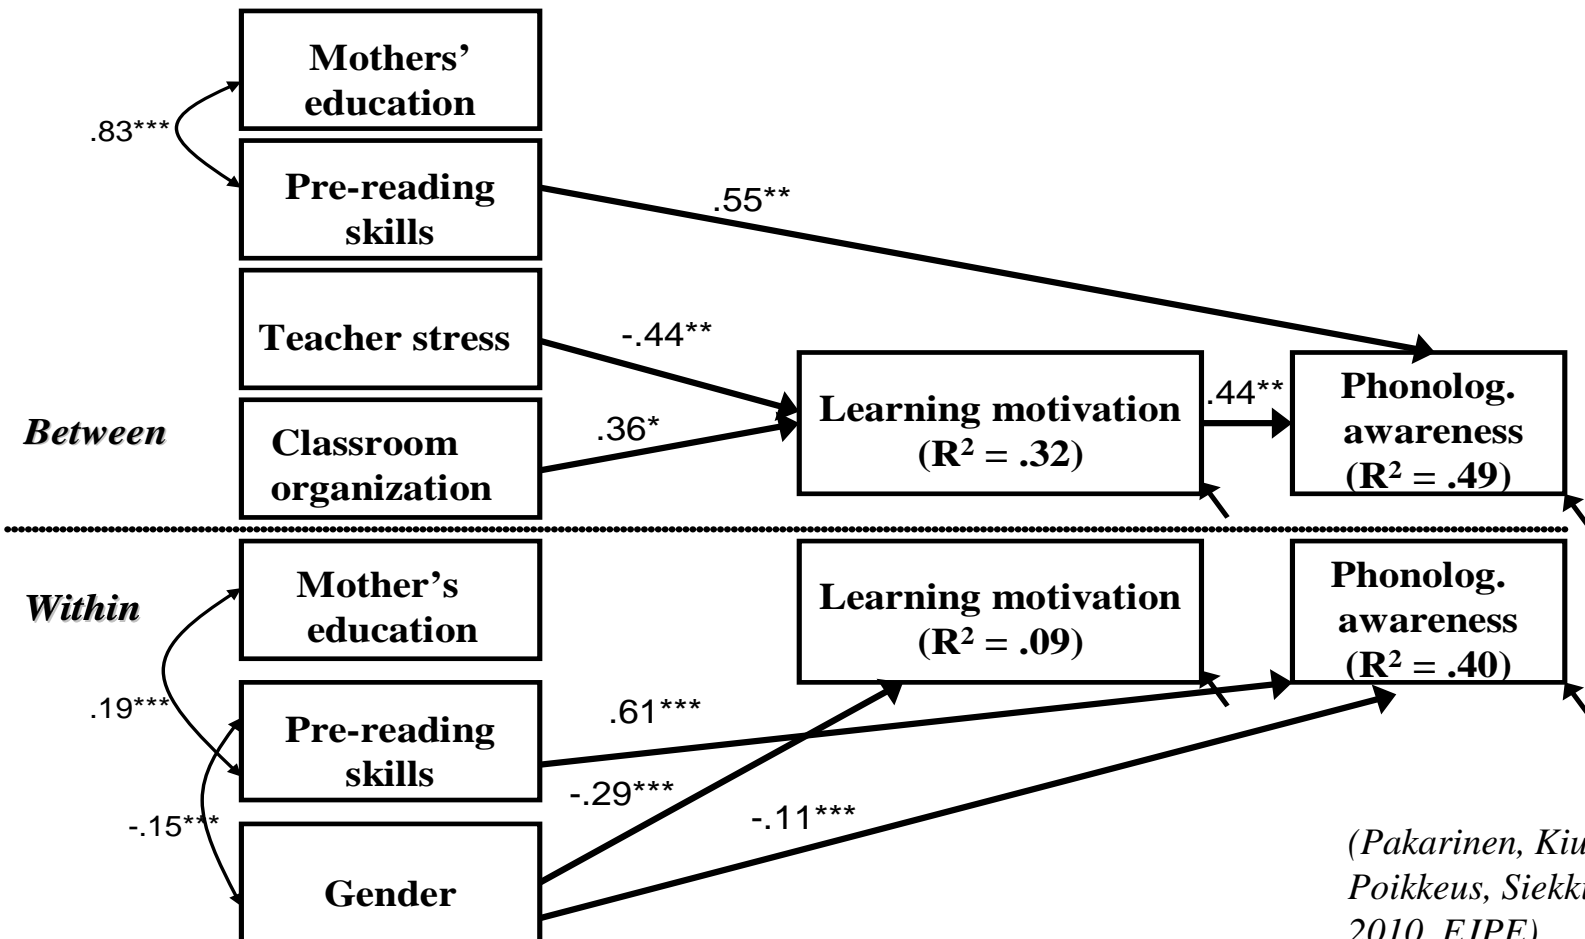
Mothers' education

.83***

Pre-reading skills

.55**

Teacher stress

-.44**

Classroom organization

.36*

Between

Learning motivation ($R^2$ = .32)

.44**

Phonolog. awareness ($R^2$ = .49)

Within

Mother's education

Learning motivation ($R^2$ = .09)

Phonolog. awareness ($R^2$ = .40)

.19***

Pre-reading skills

.61***

-.29***

-.15***

-.11***

Gender

(Pakarinen, Kiu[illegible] Poikkeus, Siekk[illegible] 2010, EJPE)